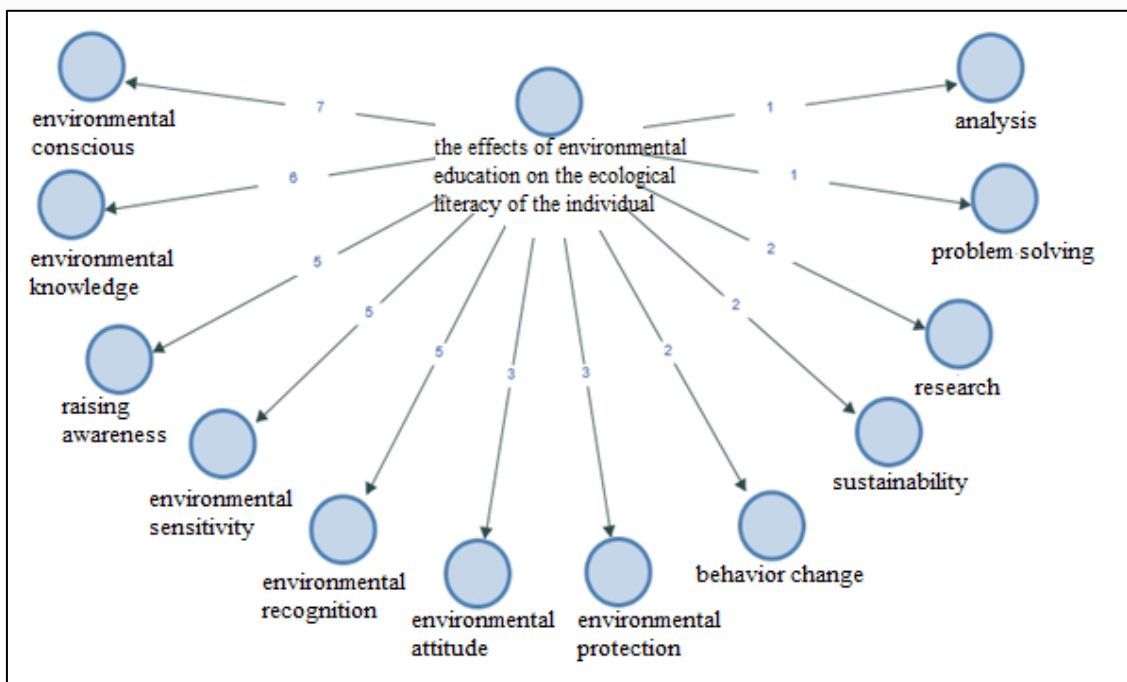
the effects of environmental education on the ecological literacy of the individual

7

environmental conscious

6

environmental knowledge

5

raising awareness

5

environmental sensitivity

5

environmental recognition

3

environmental attitude

3

environmental protection

2

behavior change

2

sustainability

2

research

1

problem solving

1

analysis